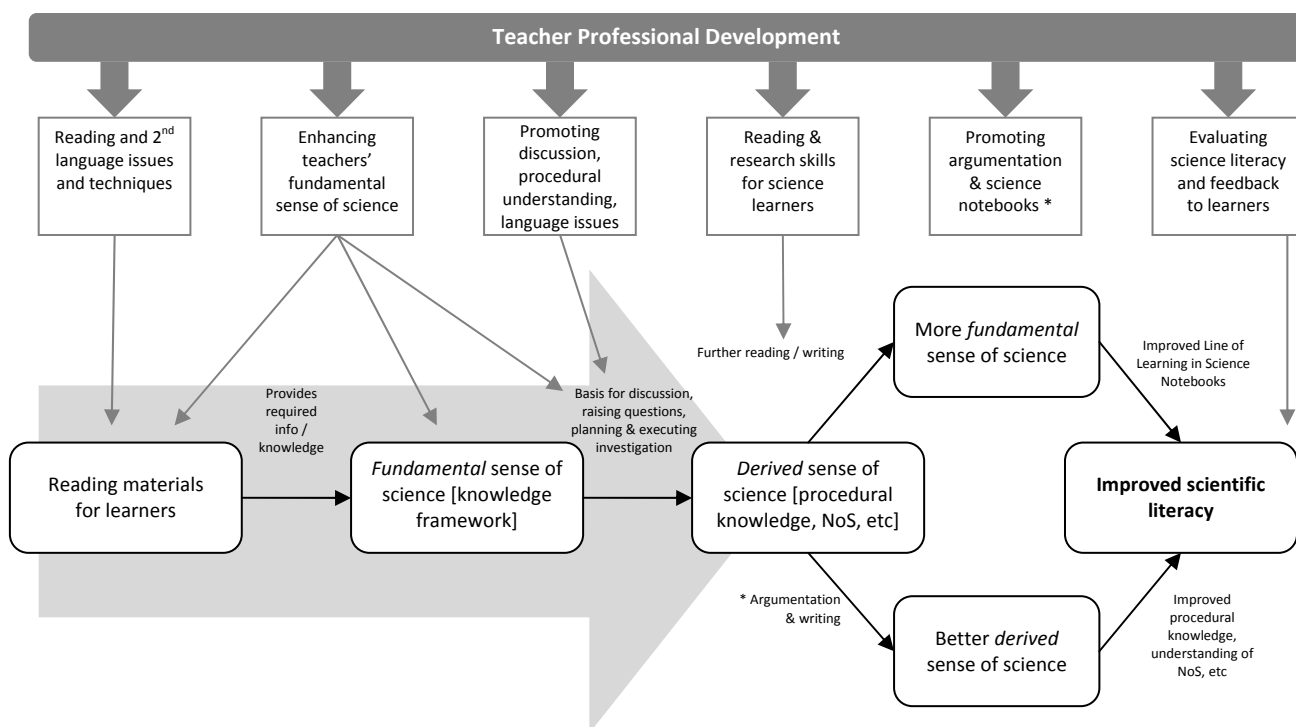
Teacher Professional Development

Reading and 2$^{nd}$ language issues and techniques

Enhancing teachers' fundamental sense of science

Promoting discussion, procedural understanding, language issues

Reading & research skills for science learners

Promoting argumentation & science notebooks *

Evaluating science literacy and feedback to learners

Further reading / writing

More *fundamental* sense of science

Improved Line of Learning in Science Notebooks

Provides required info / knowledge

Basis for discussion, raising questions, planning & executing investigation

Reading materials for learners

*Fundamental* sense of science [knowledge framework]

*Derived* sense of science [procedural knowledge, NoS, etc]

**Improved scientific literacy**

* Argumentation & writing

Better *derived* sense of science

Improved procedural knowledge, understanding of NoS, etc